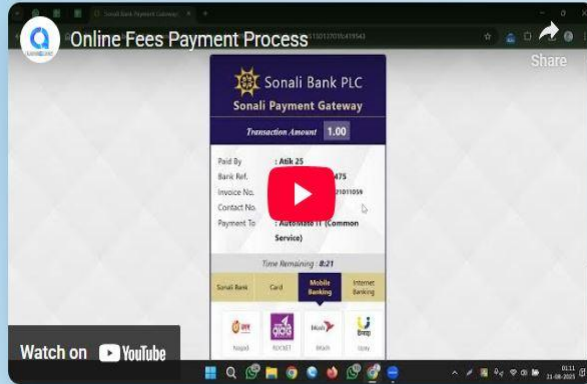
Online Fees Payment Process

Share

Sonali Bank PLC
Sonali Payment Gateway

Transaction Amount 1.00

Paid By : Atik 25
Bank Ref. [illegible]475
Invoice No. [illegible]1011059
Contact No.
Payment To : AutoMass IT (Common Service)

Time Remaining : 8:21

| Sonali Bank | Card | Mobile Banking | Internet Banking |
|---|---|---|---|

Nagad ROCKET bKash Upay

Watch on YouTube